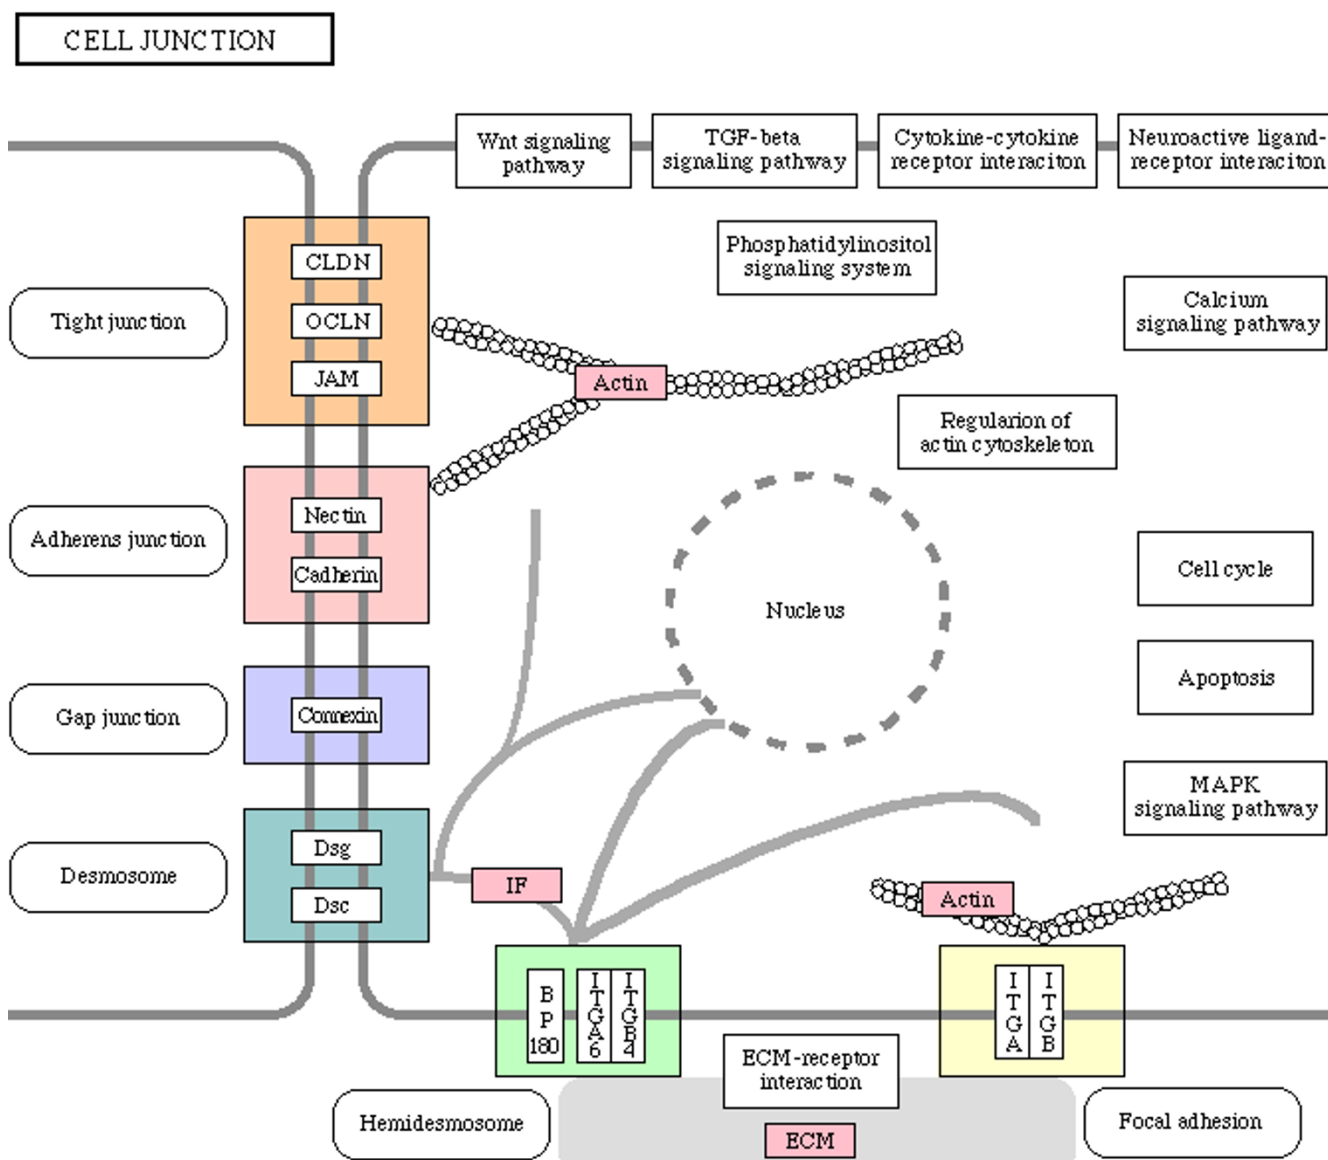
CELL JUNCTION

Wnt signaling pathway

TGF-beta signaling pathway

Cytokine-cytokine receptor interaciton

Neuroactive ligand-receptor interaciton

Phosphatidylinositol signaling system

Calcium signaling pathway

CLDN

OCLN

JAM

Tight junction

Actin

Regularion of actin cytoskeleton

Nectin

Cadherin

Adherens junction

Nucleus

Cell cycle

Apoptosis

Connexin

Gap junction

MAPK signaling pathway

Dsg

Dsc

Desmosome

IF

Actin

BP180

ITGA6

ITGB4

ITGA

ITGB

ECM-receptor interaction

ECM

Hemidesmosome

Focal adhesion